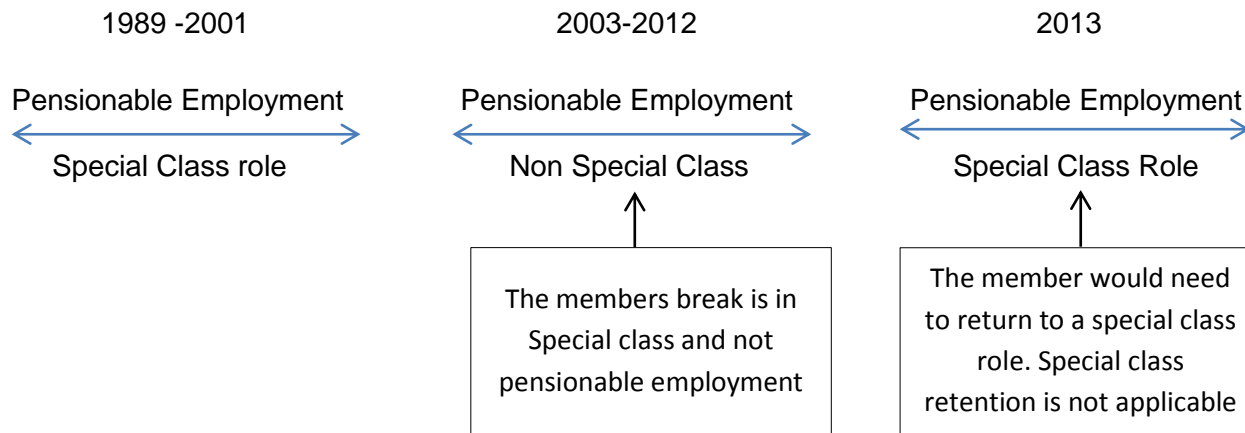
1989 -2001

Pensionable Employment

Special Class role

2003-2012

Pensionable Employment

Non Special Class

The members break is in Special class and not pensionable employment

2013

Pensionable Employment

Special Class Role

The member would need to return to a special class role. Special class retention is not applicable